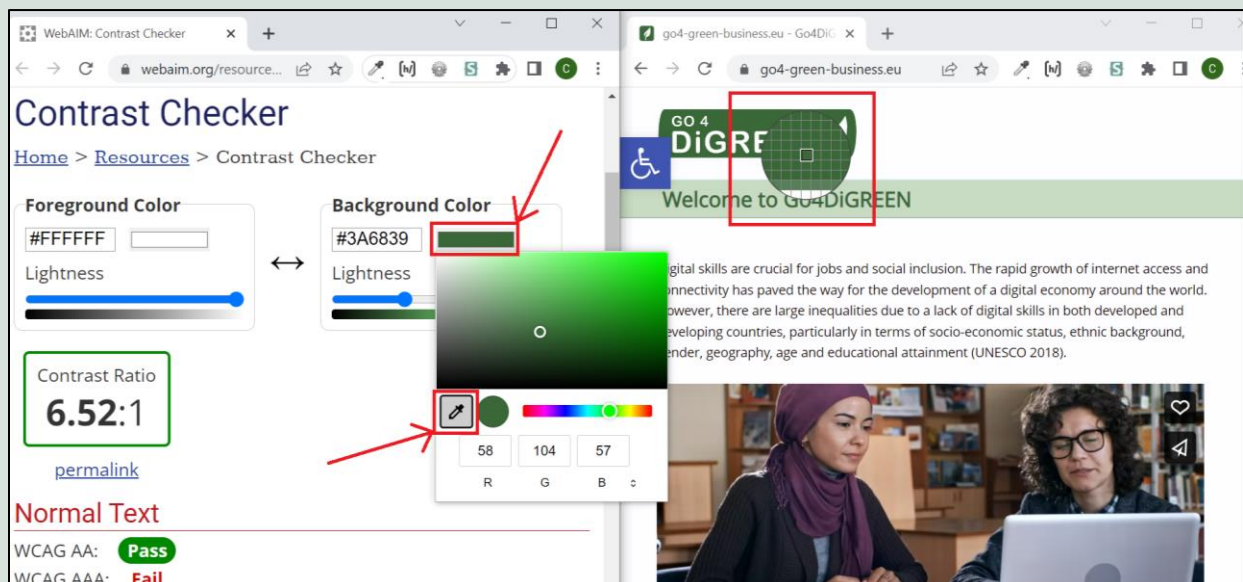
WebAIM: Contrast Checker ×
webaim.org/resource...
C

Contrast Checker

Home > Resources > Contrast Checker

Foreground Color
#FFFFFF
Lightness

Background Color
#3A6839
Lightness

Contrast Ratio
6.52:1

permalink

58 104 57
R G B

Normal Text
WCAG AA: Pass
WCAG AAA: Fail

go4-green-business.eu - Go4DiG ×
go4-green-business.eu
C

GO 4
DiGRE

Welcome to Go4DiGREEN

igital skills are crucial for jobs and social inclusion. The rapid growth of internet access and onnectivity has paved the way for the development of a digital economy around the world. owever, there are large inequalities due to a lack of digital skills in both developed and eveloping countries, particularly in terms of socio-economic status, ethnic background, ender, geography, age and educational attainment (UNESCO 2018).